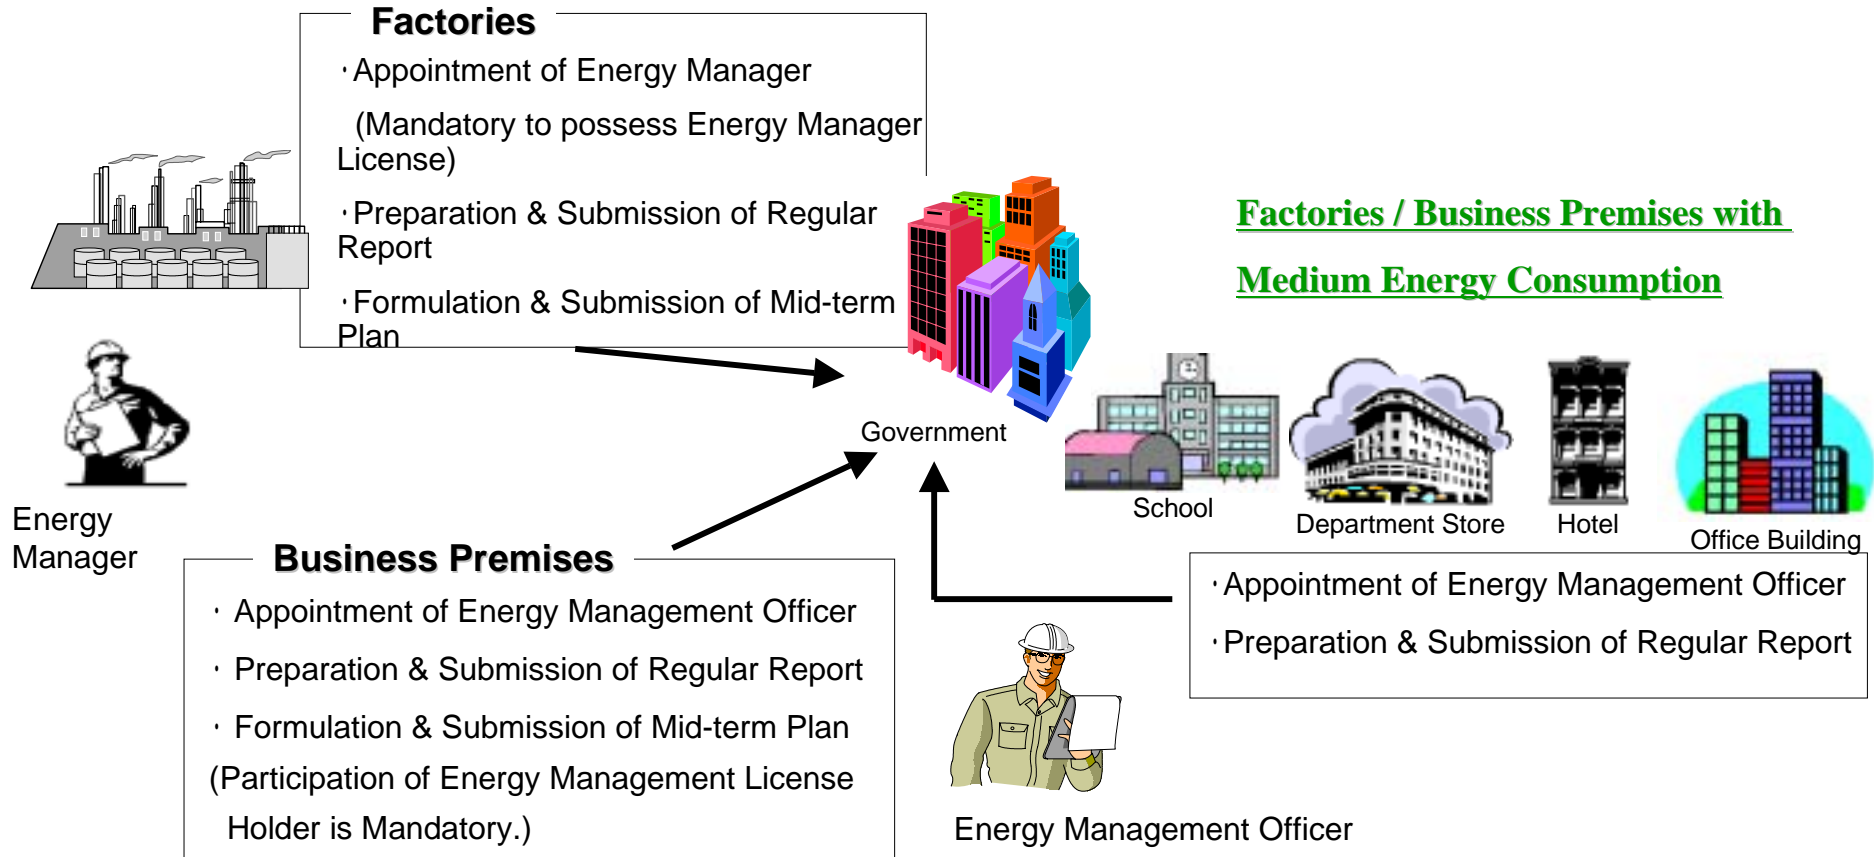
Factories

･Appointment of Energy Manager

(Mandatory to possess Energy Manager License)

･Preparation & Submission of Regular Report

･Formulation & Submission of Mid-term Plan

Government

Factories / Business Premises with

Medium Energy Consumption

Energy Manager

School

Department Store

Hotel

Office Building

Business Premises

･ Appointment of Energy Management Officer

･ Preparation & Submission of Regular Report

･ Formulation & Submission of Mid-term Plan

(Participation of Energy Management License Holder is Mandatory.)

･Appointment of Energy Management Officer

･Preparation & Submission of Regular Report

Energy Management Officer